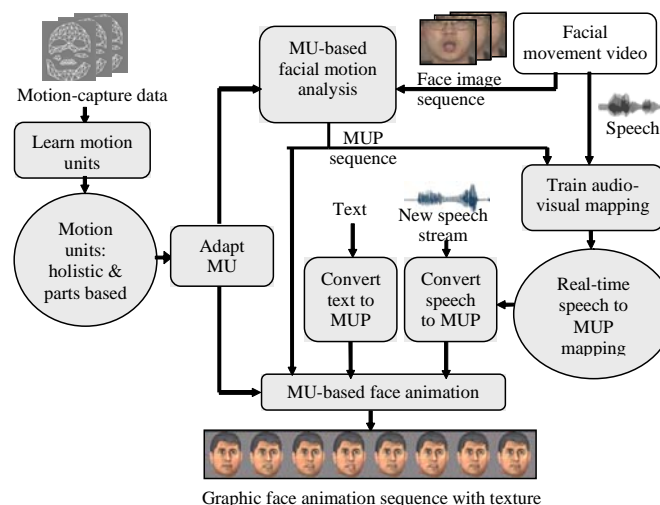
Motion-capture data

Learn motion units

Motion units: holistic & parts based

Adapt MU

MU-based facial motion analysis

Face image sequence

Facial movement video

Speech

MUP sequence

Train audio-visual mapping

Text

New speech stream

Convert text to MUP

Convert speech to MUP

Real-time speech to MUP mapping

MU-based face animation

Graphic face animation sequence with texture